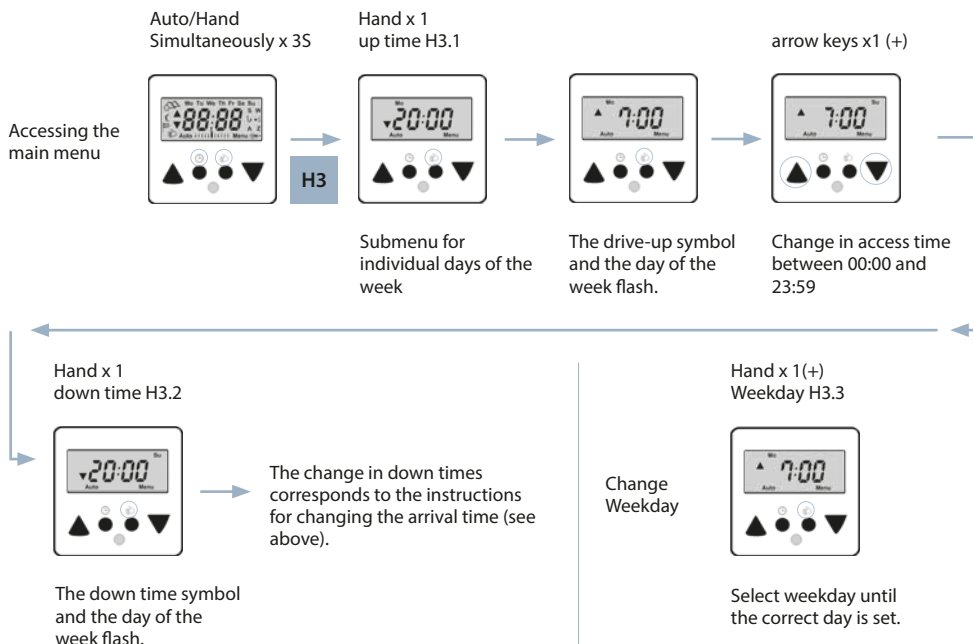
Auto/Hand Simultaneously x 3S

Hand x 1 up time H3.1

arrow keys x1 (+)

Accessing the main menu

Mo Tu We Th Fr Sa Su
88:88
Auto Menu

H3

Mo
20:00
Auto Menu

7:00
Auto Menu

Su
7:00
Auto Menu

Submenu for individual days of the week

The drive-up symbol and the day of the week flash.

Change in access time between 00:00 and 23:59

Hand x 1 down time H3.2

Su
20:00
Auto Menu

The change in down times corresponds to the instructions for changing the arrival time (see above).

The down time symbol and the day of the week flash.

Hand x 1(+) Weekday H3.3

Change Weekday

Su
7:00
Auto Menu

Select weekday until the correct day is set.